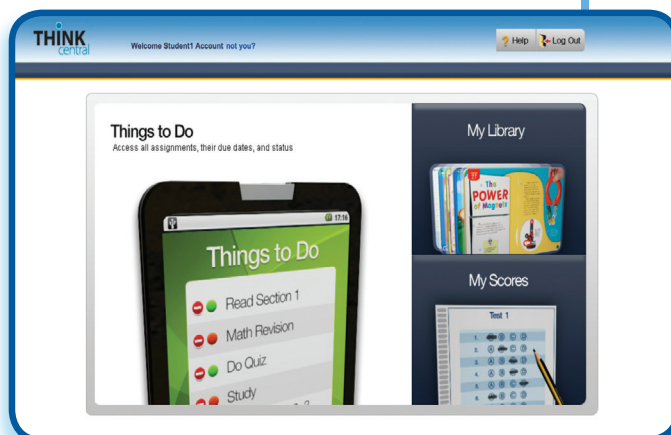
THINK central

Welcome Student1 Account not you?

Help Log Out

Things to Do
Access all assignments, their due dates, and status

17:16

Things to Do

Read Section 1
Math Revision
Do Quiz
Study

My Library

The POWER of Magnets

My Scores

Test 1

1. A B C D
2. A B C D
3. A B C D
4. A B C D
5. A B C D
6. A B C D